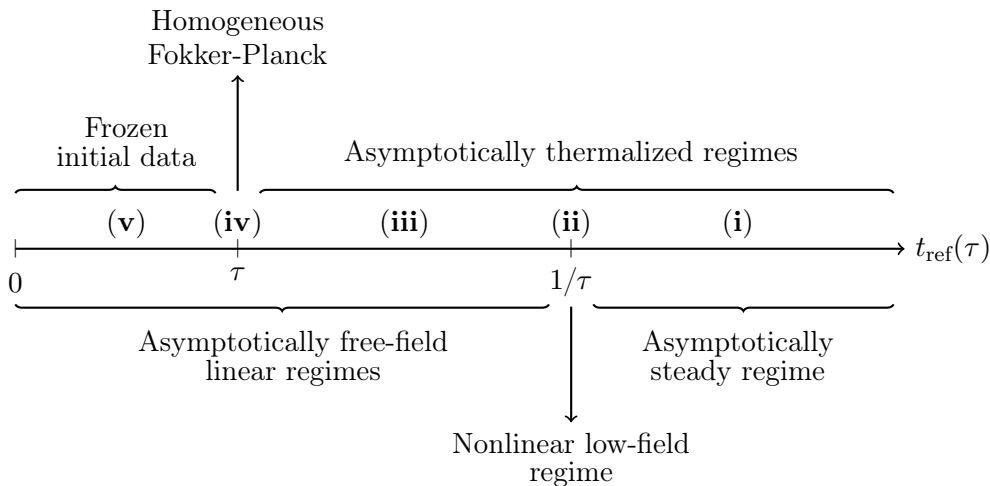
Homogeneous Fokker-Planck

Frozen initial data

Asymptotically thermalized regimes

(v) (iv) (iii) (ii) (i)

$0$ $\tau$ $1/\tau$ $t_{\text{ref}}(\tau)$

Asymptotically free-field linear regimes

Asymptotically steady regime

Nonlinear low-field regime